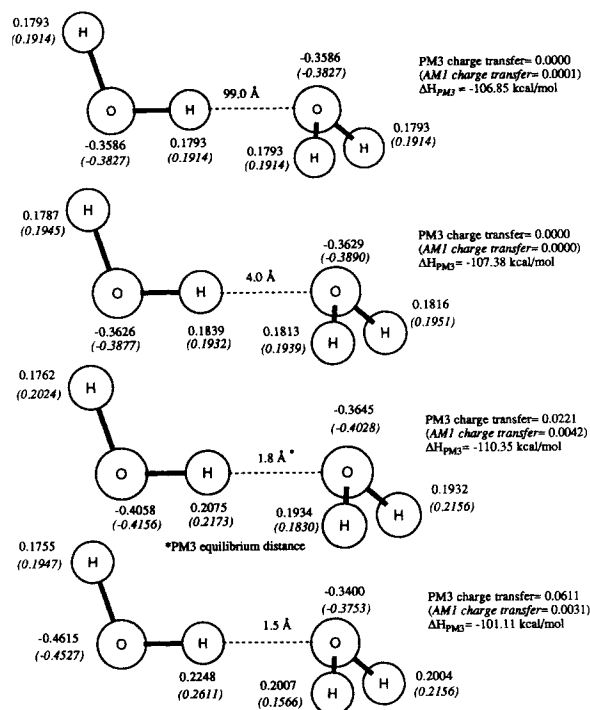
0.1793
(0.1914)
H
O
H
99.0 Å
-0.3586
(-0.3827)
O
H
H
0.1793
(0.1914)
-0.3586
(-0.3827)
0.1793
(0.1914)
0.1793
(0.1914)
PM3 charge transfer= 0.0000
(AM1 charge transfer= 0.0001)
$\Delta H_{PM3}$ = -106.85 kcal/mol

0.1787
(0.1945)
H
O
H
4.0 Å
-0.3629
(-0.3890)
O
H
H
0.1816
(0.1951)
-0.3626
(-0.3877)
0.1839
(0.1932)
0.1813
(0.1939)
PM3 charge transfer= 0.0000
(AM1 charge transfer= 0.0000)
$\Delta H_{PM3}$= -107.38 kcal/mol

0.1762
(0.2024)
H
O
H
1.8 Å *
-0.3645
(-0.4028)
O
H
H
-0.4058
(-0.4156)
0.2075
(0.2173)
0.1934
(0.1830)
0.1932
(0.2156)
PM3 charge transfer= 0.0221
(AM1 charge transfer= 0.0042)
$\Delta H_{PM3}$= -110.35 kcal/mol
*PM3 equilibrium distance

0.1755
(0.1947)
H
-0.4615
(-0.4527)
O
H
1.5 Å
-0.3400
(-0.3753)
O
H
H
0.2248
(0.2611)
0.2007
(0.1566)
0.2004
(0.2156)
PM3 charge transfer= 0.0611
(AM1 charge transfer= 0.0031)
$\Delta H_{PM3}$= -101.11 kcal/mol